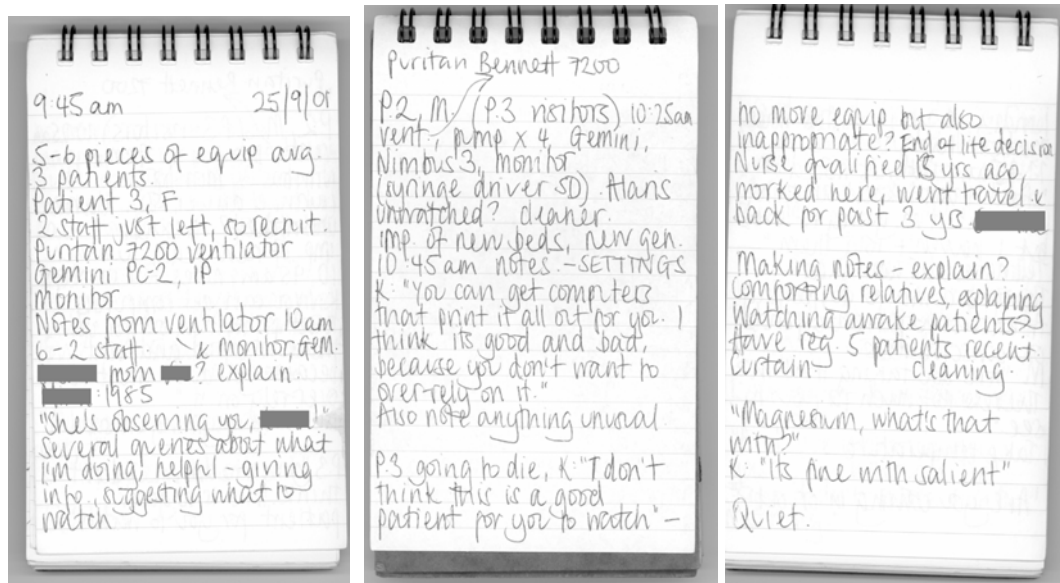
9.45 am 25/9/01

5-6 pieces of equip avg.
3 patients.
Patient 3, F
2 staff just left, so recruit.
Puritan 7200 ventilator
Gemini PC-2, IP
Monitor
Notes from ventilator 10am
6-2 staff. & monitor, Gem.
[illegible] from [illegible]? explain.
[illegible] 1985
"She's observing you, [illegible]!"
Several queries about what I'm doing, helpful - giving info, suggesting what to watch

Puritan Bennett 7200

P.2, M (P.3 visitors) 10:25am
vent, pump x 4, Gemini, Nimbus 3, monitor (syringe driver SD). Alarms unwatched? cleaner.
Imp. of new beds, new gen.
10.45am notes. - SETTINGS
K: "You can get computers that print it all out for you. I think it's good and bad, because you don't want to over-rely on it."
Also note anything unusual

P.3 going to die, K: "I don't think this is a good patient for you to watch" -

no more equip but also inappropriate? End of life decision
Nurse qualified 15 yrs ago, worked here, went travel & back for past 3 yrs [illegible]

Making notes - explain?
Comforting relatives, explaining
Watching awake patients?
Have reg. 5 patients recent
curtain cleaning.

"Magnesium, what's that with?"
K: "It's fine with salient"

Quiet.